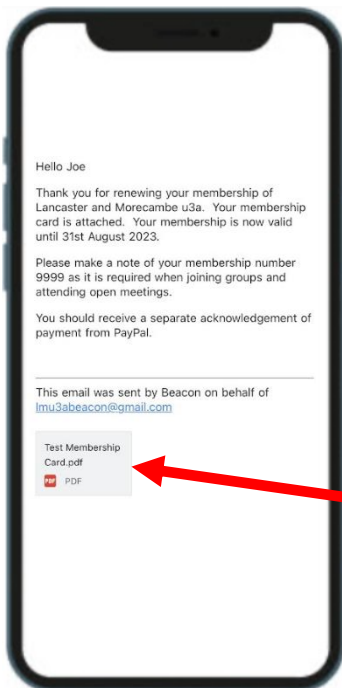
Hello Joe

Thank you for renewing your membership of Lancaster and Morecambe u3a. Your membership card is attached. Your membership is now valid until 31st August 2023.

Please make a note of your membership number 9999 as it is required when joining groups and attending open meetings.

You should receive a separate acknowledgement of payment from PayPal.

This email was sent by Beacon on behalf of lmu3abeacon@gmail.com

Test Membership Card.pdf

PDF

PDF